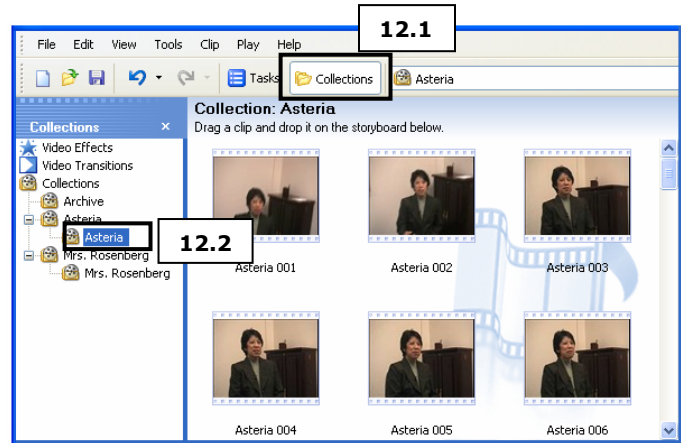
12.1

File Edit View Tools Clip Play Help

Tasks Collections Asteria

Collections ×

Video Effects
Video Transitions
Collections
Archive
Asteria
Asteria
Mrs. Rosenberg
Mrs. Rosenberg

12.2

Collection: Asteria
Drag a clip and drop it on the storyboard below.

Asteria 001
Asteria 002
Asteria 003
Asteria 004
Asteria 005
Asteria 006